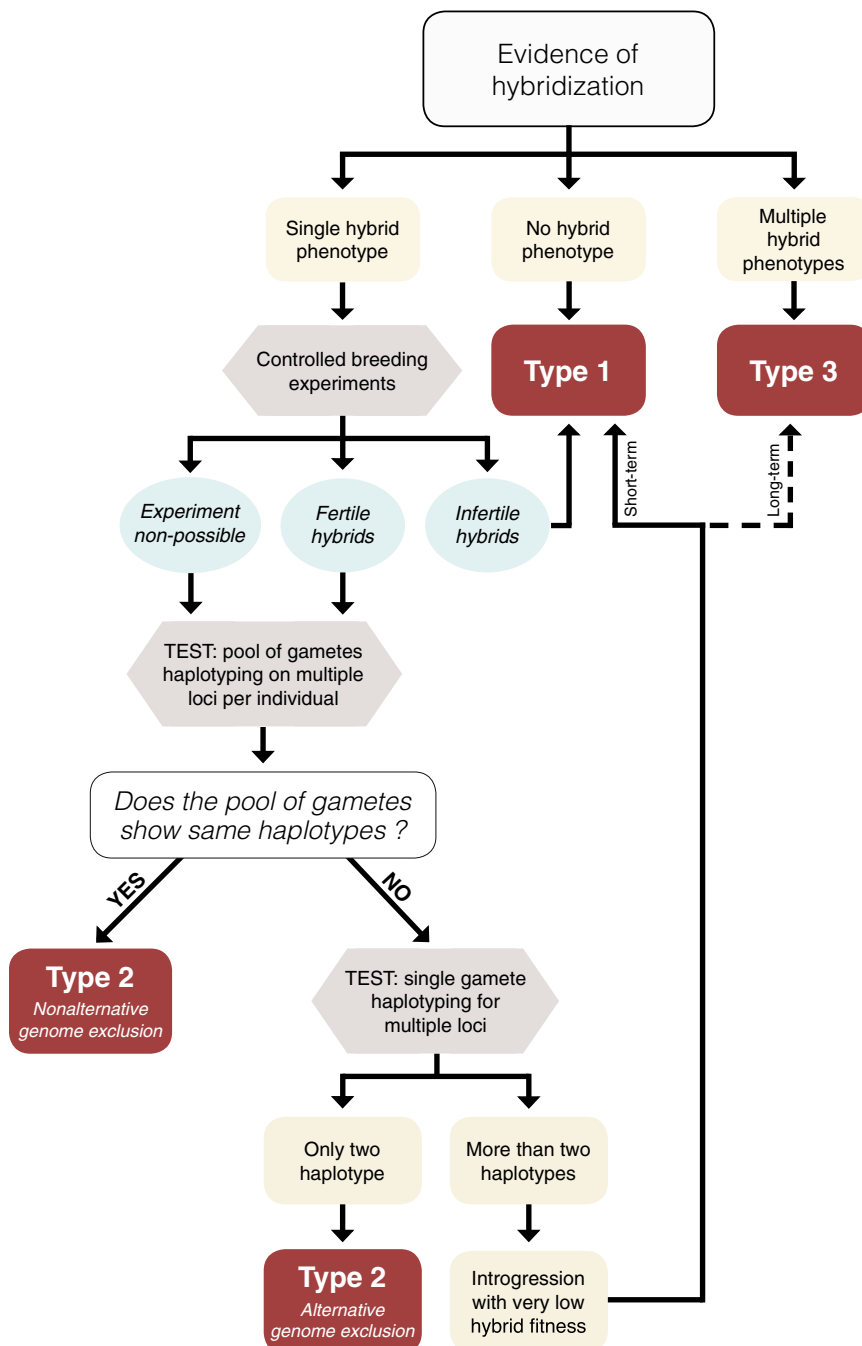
Evidence of hybridization

Single hybrid phenotype

No hybrid phenotype

Multiple hybrid phenotypes

Controlled breeding experiments

Type 1

Type 3

Short-term

Long-term

Experiment non-possible

Fertile hybrids

Infertile hybrids

TEST: pool of gametes haplotyping on multiple loci per individual

Does the pool of gametes show same haplotypes ?

YES

NO

Type 2
Nonalternative genome exclusion

TEST: single gamete haplotyping for multiple loci

Only two haplotype

More than two haplotypes

Type 2
Alternative genome exclusion

Introgression with very low hybrid fitness